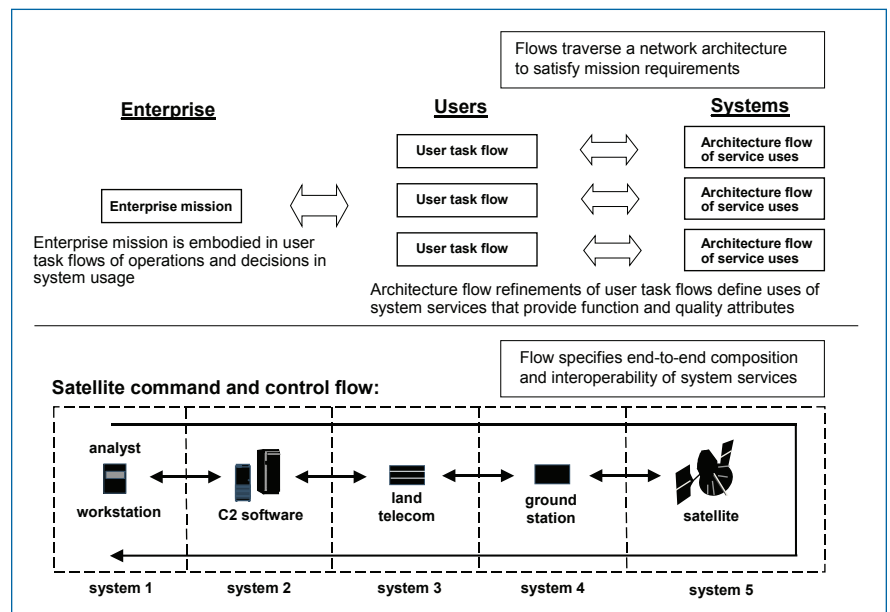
Flows traverse a network architecture to satisfy mission requirements

Enterprise

Users

Systems

User task flow

Architecture flow of service uses

Enterprise mission

User task flow

Architecture flow of service uses

User task flow

Architecture flow of service uses

Enterprise mission is embodied in user task flows of operations and decisions in system usage

Architecture flow refinements of user task flows define uses of system services that provide function and quality attributes

Flow specifies end-to-end composition and interoperability of system services

Satellite command and control flow:

analyst

workstation

C2 software

land telecom

ground station

satellite

system 1

system 2

system 3

system 4

system 5